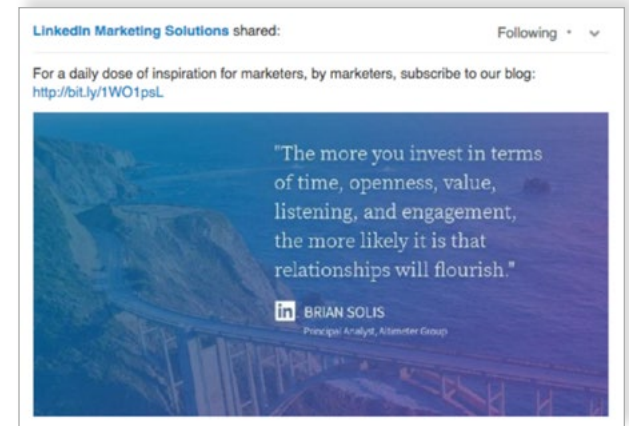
LinkedIn Marketing Solutions shared:

Following •

For a daily dose of inspiration for marketers, by marketers, subscribe to our blog: http://bit.ly/1WO1psL

"The more you invest in terms of time, openness, value, listening, and engagement, the more likely it is that relationships will flourish."

in BRIAN SOLIS
Principal Analyst, Altimeter Group